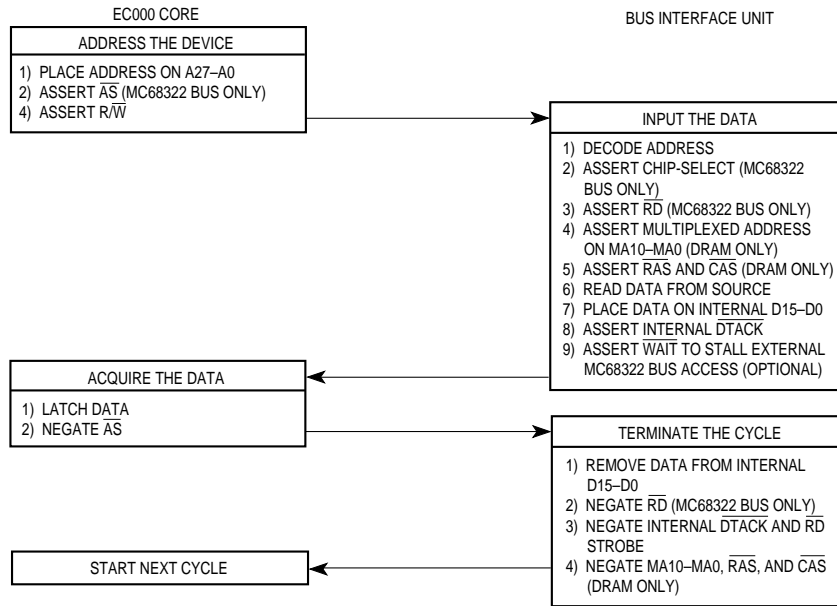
EC000 CORE

BUS INTERFACE UNIT

ADDRESS THE DEVICE

1) PLACE ADDRESS ON A27–A0
2) ASSERT $\overline{AS}$ (MC68322 BUS ONLY)
4) ASSERT R/$\overline{W}$

INPUT THE DATA

1) DECODE ADDRESS
2) ASSERT CHIP-SELECT (MC68322 BUS ONLY)
3) ASSERT $\overline{RD}$ (MC68322 BUS ONLY)
4) ASSERT MULTIPLEXED ADDRESS ON MA10–MA0 (DRAM ONLY)
5) ASSERT $\overline{RAS}$ AND $\overline{CAS}$ (DRAM ONLY)
6) READ DATA FROM SOURCE
7) PLACE DATA ON INTERNAL D15–D0
8) ASSERT INTERNAL $\overline{DTACK}$
9) ASSERT $\overline{WAIT}$ TO STALL EXTERNAL MC68322 BUS ACCESS (OPTIONAL)

ACQUIRE THE DATA

1) LATCH DATA
2) NEGATE $\overline{AS}$

TERMINATE THE CYCLE

1) REMOVE DATA FROM INTERNAL D15–D0
2) NEGATE $\overline{RD}$ (MC68322 BUS ONLY)
3) NEGATE INTERNAL $\overline{DTACK}$ AND $\overline{RD}$ STROBE
4) NEGATE MA10–MA0, $\overline{RAS}$, AND $\overline{CAS}$ (DRAM ONLY)

START NEXT CYCLE